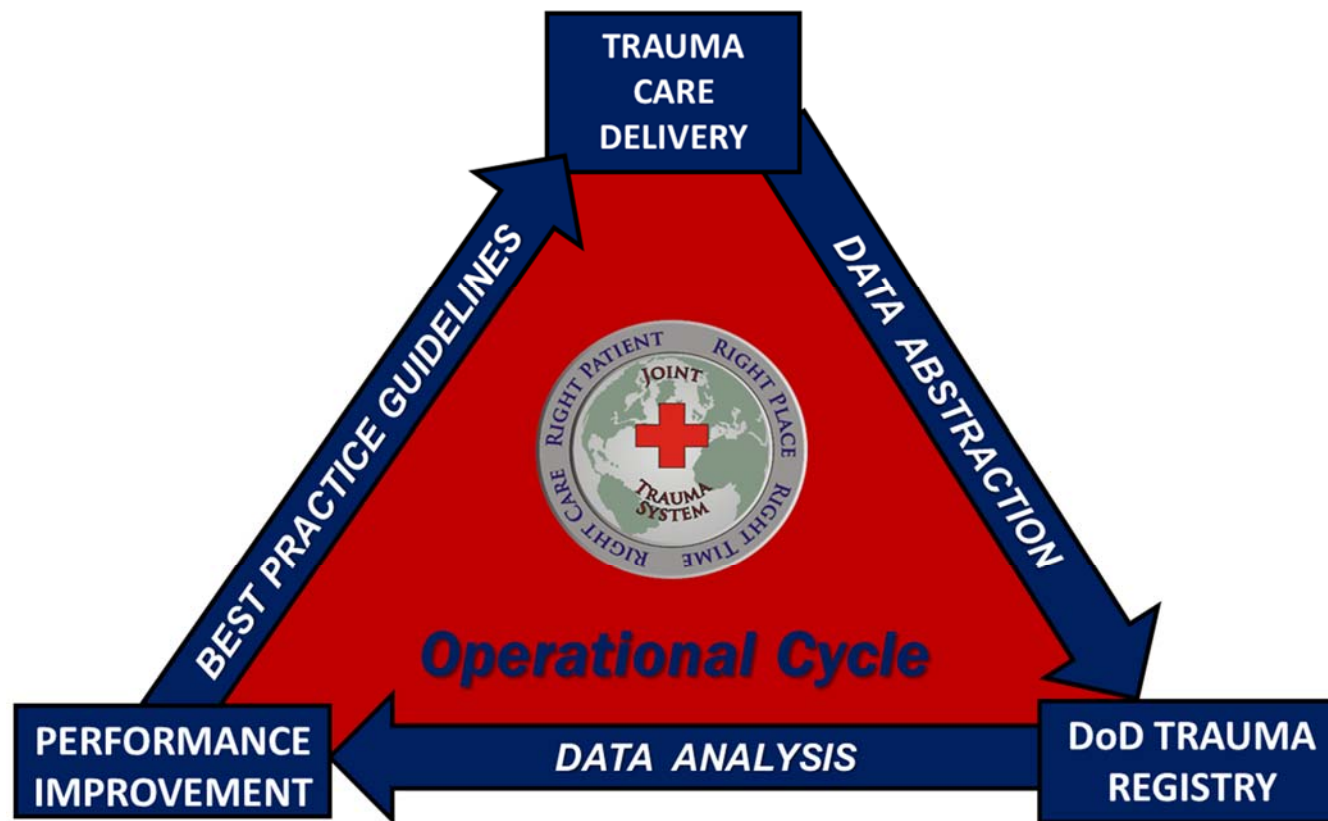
TRAUMA CARE DELIVERY

DATA ABSTRACTION

DoD TRAUMA REGISTRY

DATA ANALYSIS

PERFORMANCE IMPROVEMENT

BEST PRACTICE GUIDELINES

RIGHT PATIENT RIGHT PLACE RIGHT TIME RIGHT CARE

JOINT TRAUMA SYSTEM

Operational Cycle